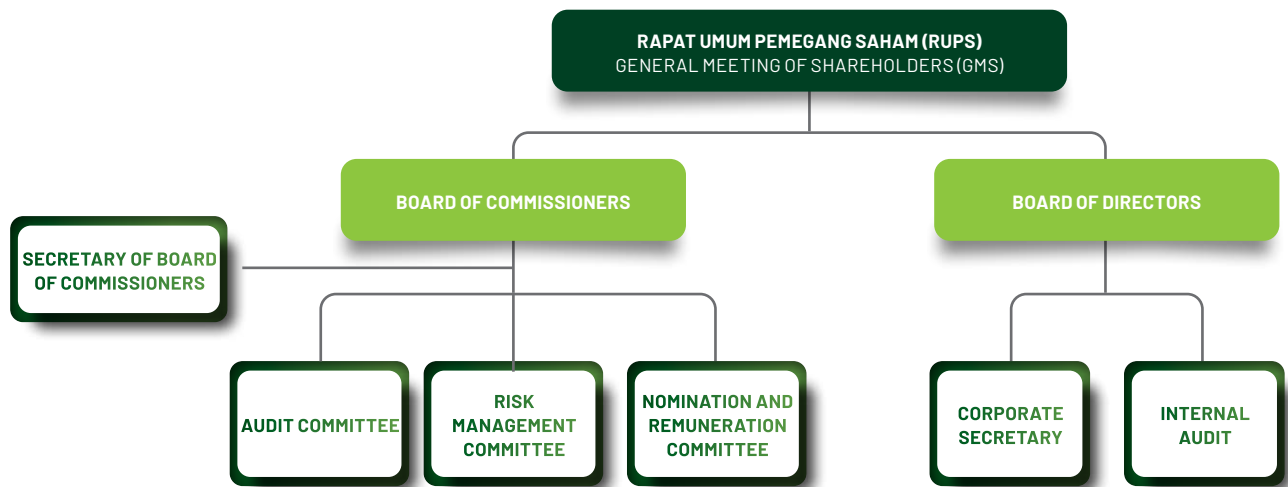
RAPAT UMUM PEMEGANG SAHAM (RUPS)
GENERAL MEETING OF SHAREHOLDERS (GMS)

BOARD OF COMMISSIONERS

BOARD OF DIRECTORS

SECRETARY OF BOARD OF COMMISSIONERS

AUDIT COMMITTEE

RISK MANAGEMENT COMMITTEE

NOMINATION AND REMUNERATION COMMITTEE

CORPORATE SECRETARY

INTERNAL AUDIT